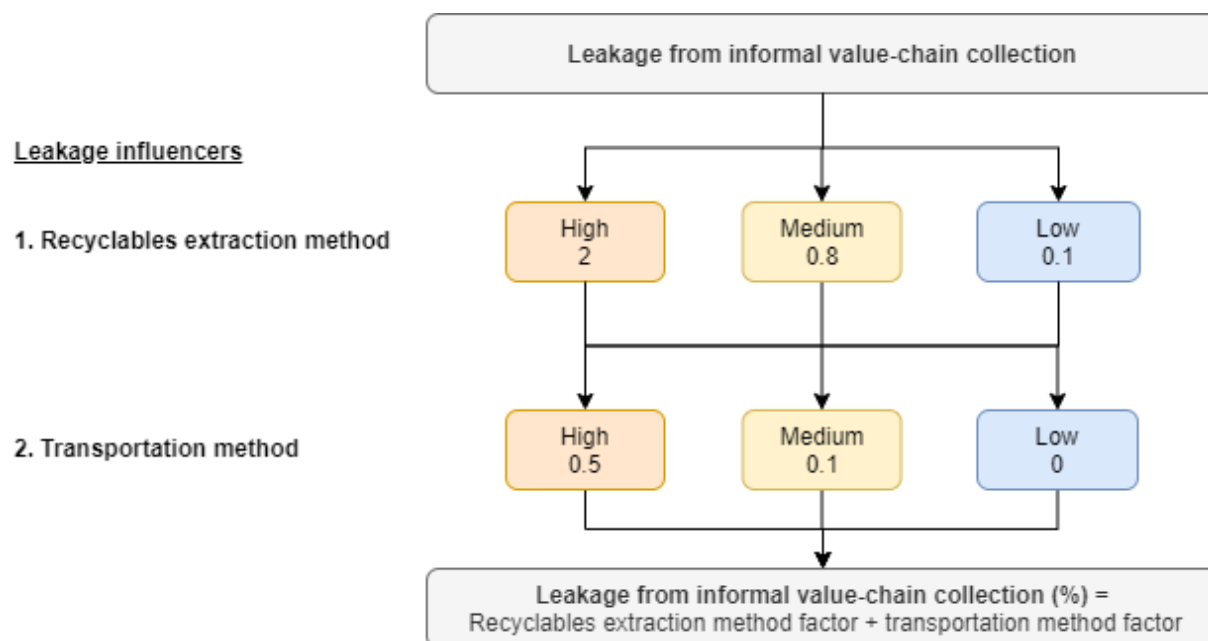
Leakage from informal value-chain collection

Leakage influencers

1. Recyclables extraction method

High
2

Medium
0.8

Low
0.1

2. Transportation method

High
0.5

Medium
0.1

Low
0

Leakage from informal value-chain collection (%) =
Recyclables extraction method factor + transportation method factor